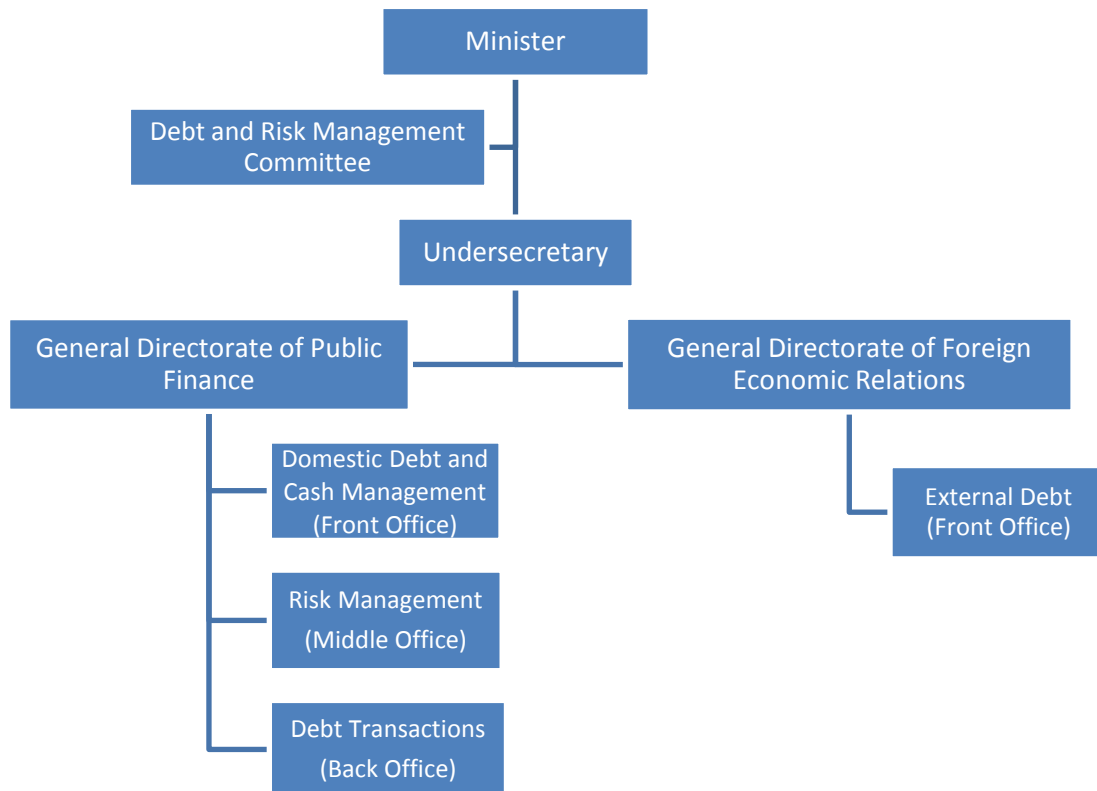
Minister

Debt and Risk Management Committee

Undersecretary

General Directorate of Public Finance

General Directorate of Foreign Economic Relations

Domestic Debt and Cash Management (Front Office)

Risk Management (Middle Office)

Debt Transactions (Back Office)

External Debt (Front Office)